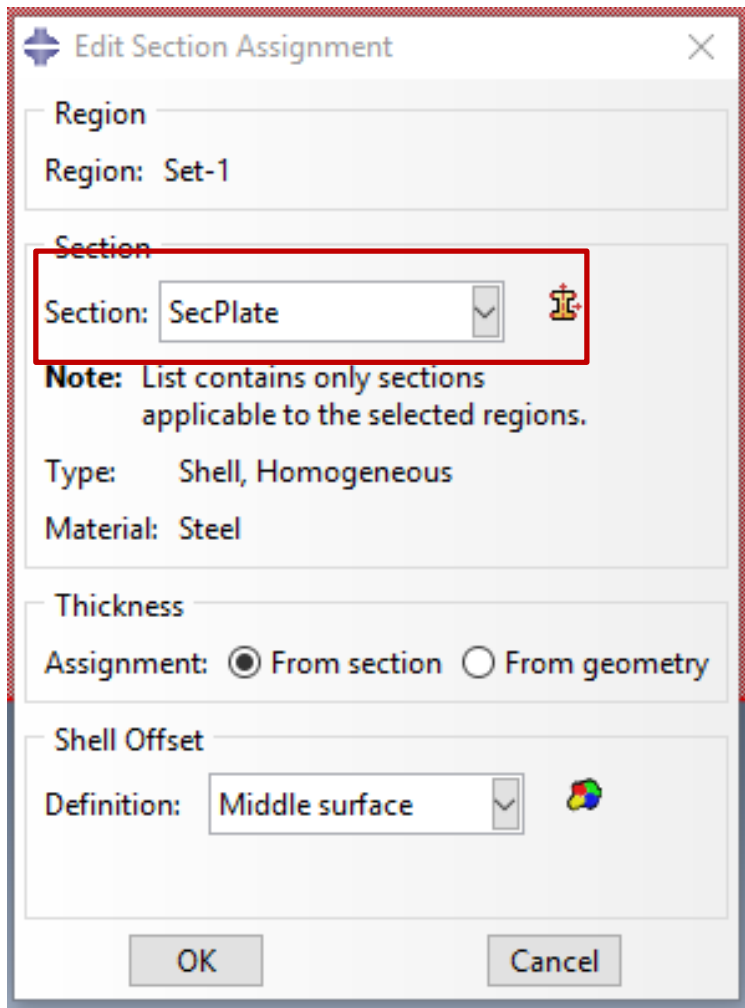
Edit Section Assignment

Region

Region: Set-1

Section

Section: SecPlate

Note: List contains only sections applicable to the selected regions.

Type: Shell, Homogeneous

Material: Steel

Thickness

Assignment: From section From geometry

Shell Offset

Definition: Middle surface

OK Cancel